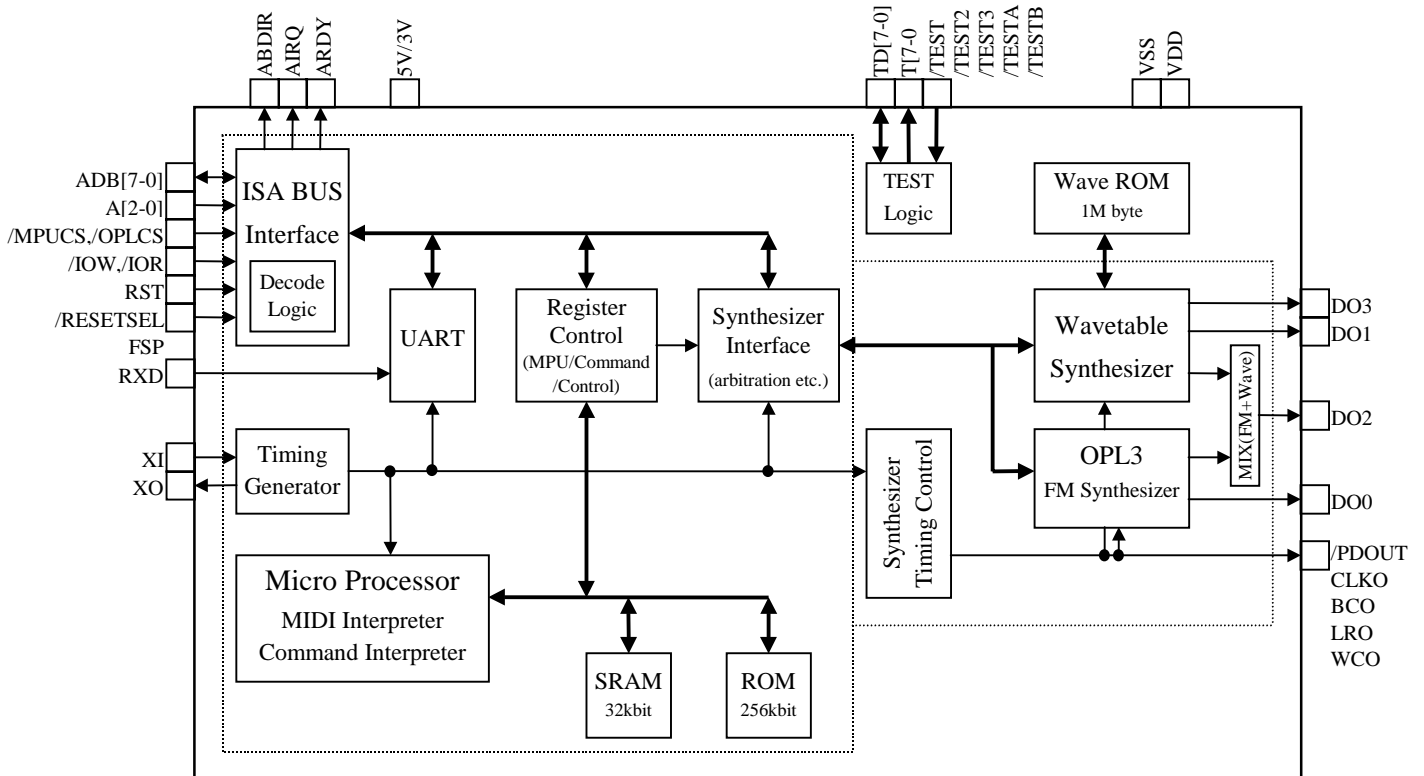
ABDIR
AIRQ
ARDY
5V/3V
TD[7-0]
T[7-0
/TEST
/TEST2
/TEST3
/TESTA
/TESTB
VSS
VDD

ADB[7-0]
A[2-0]
/MPUCS,/OPLCS
/IOW,/IOR
RST
/RESETSEL
FSP
RXD
XI
XO

ISA BUS
Interface
Decode
Logic

TEST
Logic

Wave ROM
1M byte

UART

Register
Control
(MPU/Command
/Control)

Synthesizer
Interface
(arbitration etc.)

Wavetable
Synthesizer

MIX(FM+Wave)

Timing
Generator

Synthesizer
Timing Control

OPL3
FM Synthesizer

Micro Processor
MIDI Interpreter
Command Interpreter

SRAM
32kbit

ROM
256kbit

DO3
DO1
DO2
DO0
/PDOUT
CLKO
BCO
LRO
WCO